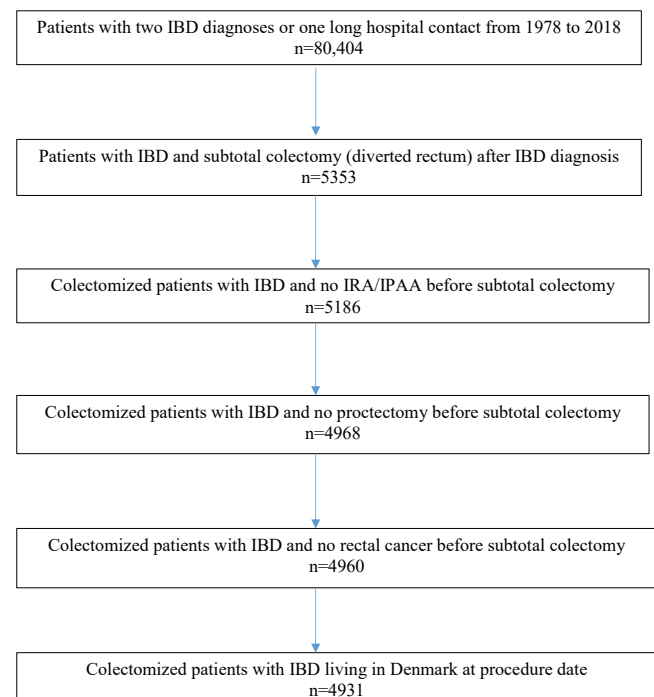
Patients with two IBD diagnoses or one long hospital contact from 1978 to 2018
n=80,404

Patients with IBD and subtotal colectomy (diverted rectum) after IBD diagnosis
n=5353

Colectomized patients with IBD and no IRA/IPAA before subtotal colectomy
n=5186

Colectomized patients with IBD and no proctectomy before subtotal colectomy
n=4968

Colectomized patients with IBD and no rectal cancer before subtotal colectomy
n=4960

Colectomized patients with IBD living in Denmark at procedure date
n=4931